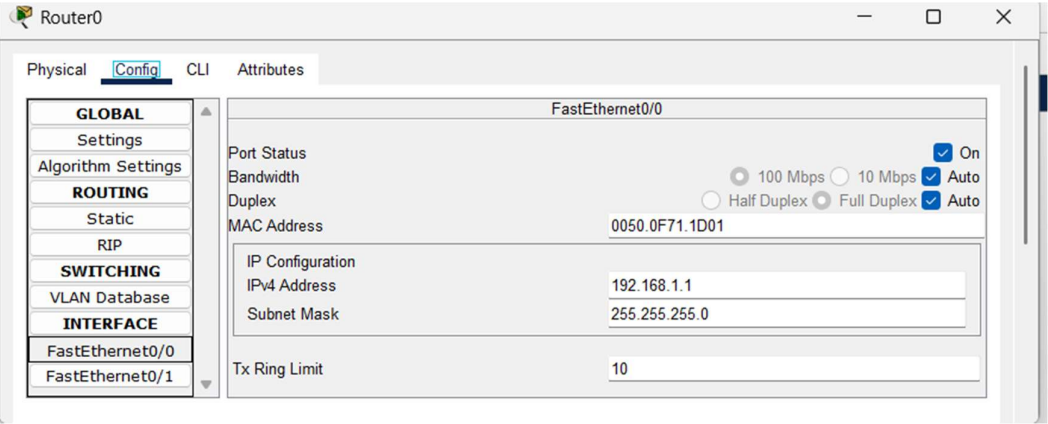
Router0

Physical Config CLI Attributes

GLOBAL
Settings
Algorithm Settings
ROUTING
Static
RIP
SWITCHING
VLAN Database
INTERFACE
FastEthernet0/0
FastEthernet0/1

FastEthernet0/0

Port Status On
Bandwidth 100 Mbps 10 Mbps Auto
Duplex Half Duplex Full Duplex Auto
MAC Address 0050.0F71.1D01

IP Configuration
IPv4 Address 192.168.1.1
Subnet Mask 255.255.255.0

Tx Ring Limit 10